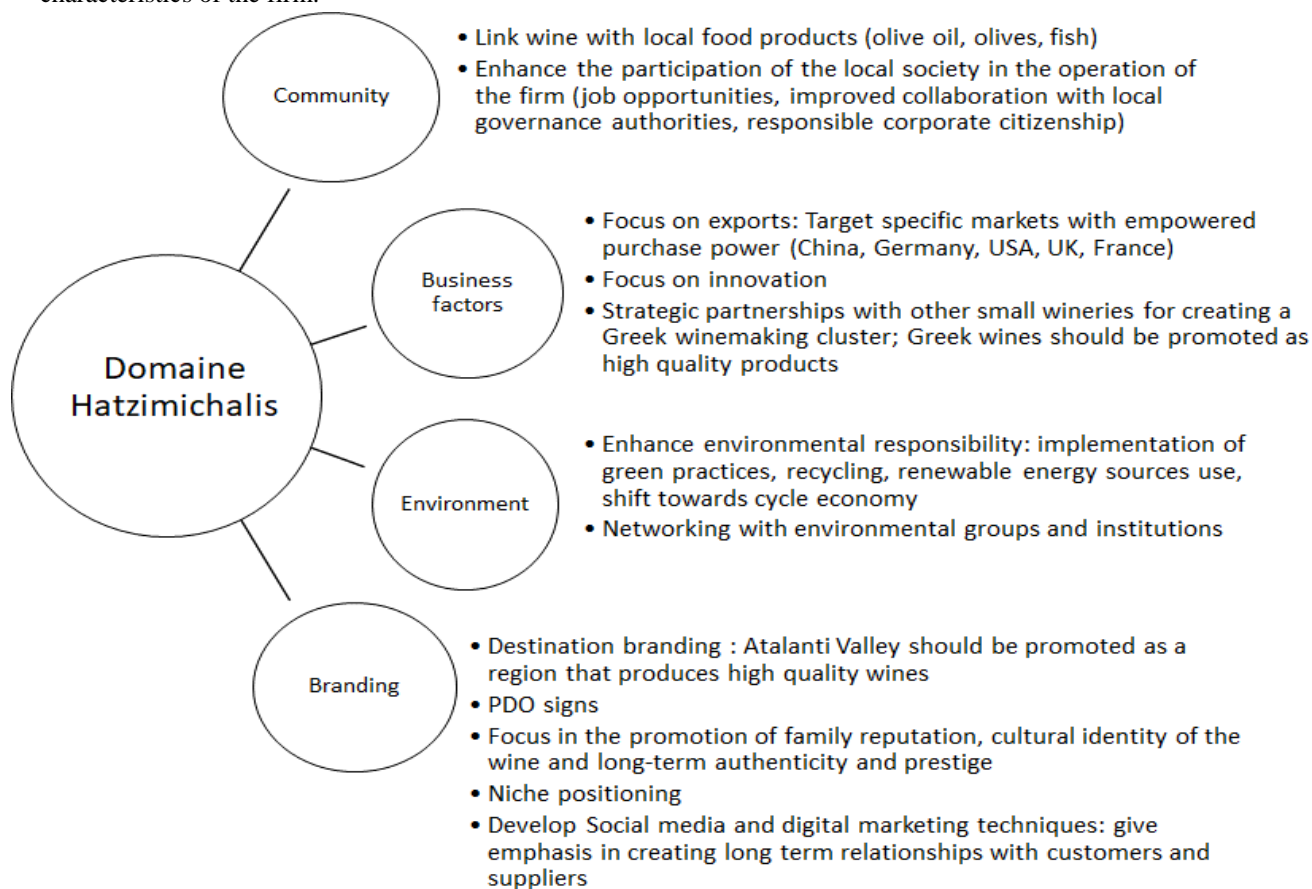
characteristics of the firm.

Community

• Link wine with local food products (olive oil, olives, fish)
• Enhance the participation of the local society in the operation of the firm (job opportunities, improved collaboration with local governance authorities, responsible corporate citizenship)

Domaine Hatzimichalis

Business factors

• Focus on exports: Target specific markets with empowered purchase power (China, Germany, USA, UK, France)
• Focus on innovation
• Strategic partnerships with other small wineries for creating a Greek winemaking cluster; Greek wines should be promoted as high quality products

Environment

• Enhance environmental responsibility: implementation of green practices, recycling, renewable energy sources use, shift towards cycle economy
• Networking with environmental groups and institutions

Branding

• Destination branding : Atalanti Valley should be promoted as a region that produces high quality wines
• PDO signs
• Focus in the promotion of family reputation, cultural identity of the wine and long-term authenticity and prestige
• Niche positioning
• Develop Social media and digital marketing techniques: give emphasis in creating long term relationships with customers and suppliers